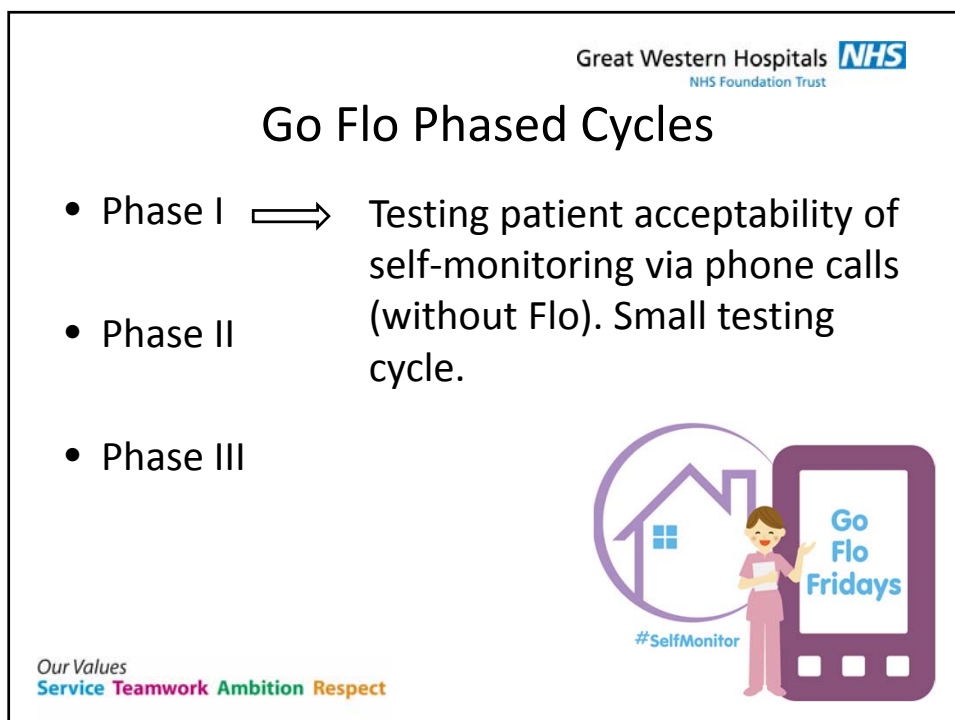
Great Western Hospitals NHS
NHS Foundation Trust

Go Flo Phased Cycles

- Phase I $\Longrightarrow$ Testing patient acceptability of self-monitoring via phone calls (without Flo). Small testing cycle.
- Phase II
- Phase III

Go Flo Fridays

#SelfMonitor

Our Values
Service Teamwork Ambition Respect